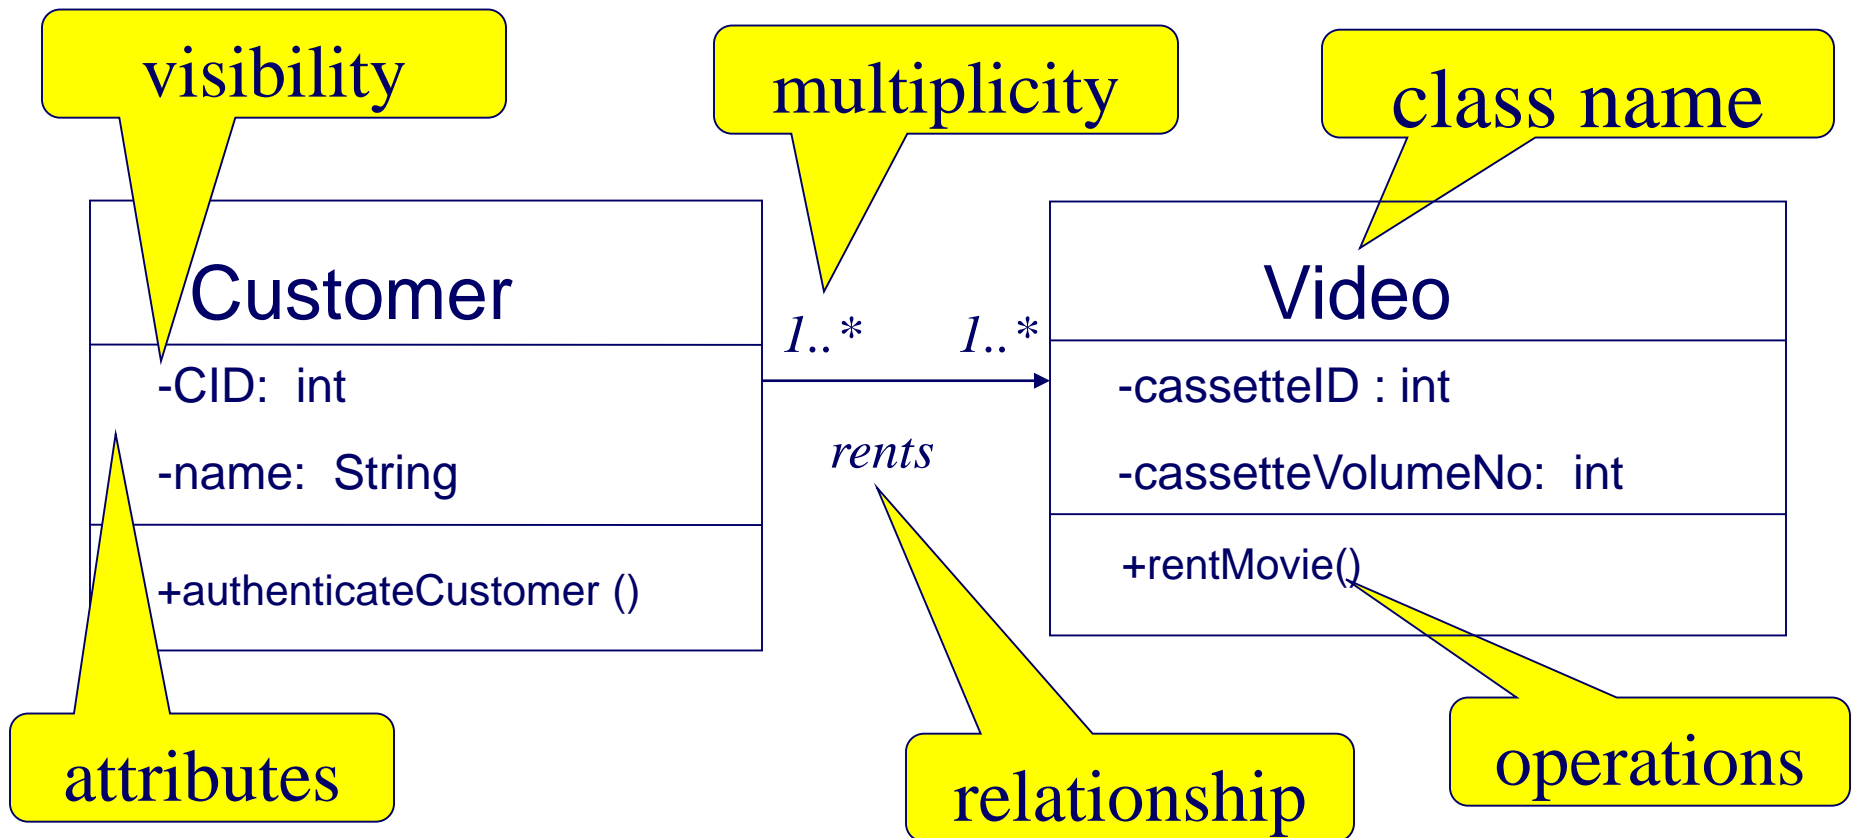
visibility

multiplicity

class name

Customer

-CID: int

-name: String

+authenticateCustomer ()

1..*

1..*

rents

Video

-cassetteID : int

-cassetteVolumeNo: int

+rentMovie()

attributes

relationship

operations